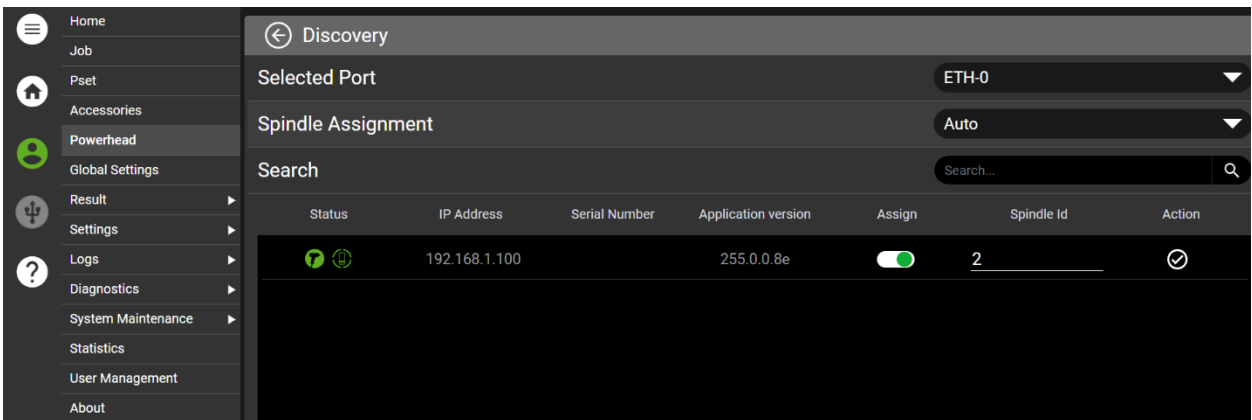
Home
Job
Pset
Accessories
Powerhead
Global Settings
Result
Settings
Logs
Diagnostics
System Maintenance
Statistics
User Management
About

Discovery

Selected Port ETH-0

Spindle Assignment Auto

Search Search...

| Status | IP Address | Serial Number | Application version | Assign | Spindle Id | Action |
|---|---|---|---|---|---|---|
| | 192.168.1.100 | | 255.0.0.8e | | 2 | |